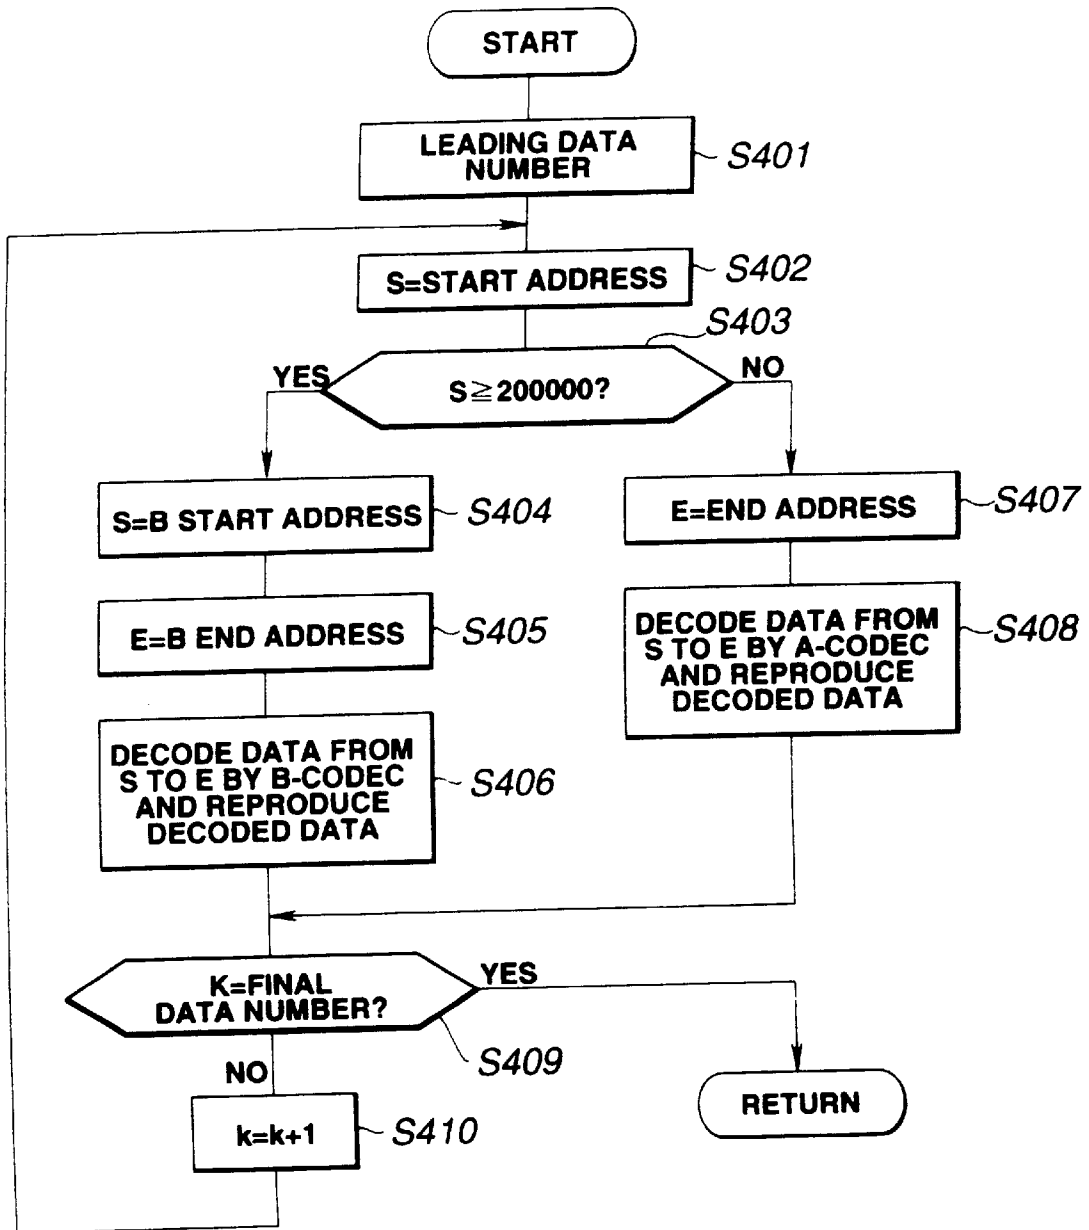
START

LEADING DATA NUMBER
S401

S=START ADDRESS
S402

S403
YES
S≧200000?
NO

S=B START ADDRESS
S404

E=END ADDRESS
S407

E=B END ADDRESS
S405

DECODE DATA FROM S TO E BY A-CODEC AND REPRODUCE DECODED DATA
S408

DECODE DATA FROM S TO E BY B-CODEC AND REPRODUCE DECODED DATA
S406

K=FINAL DATA NUMBER?
YES
S409
NO

k=k+1
S410

RETURN